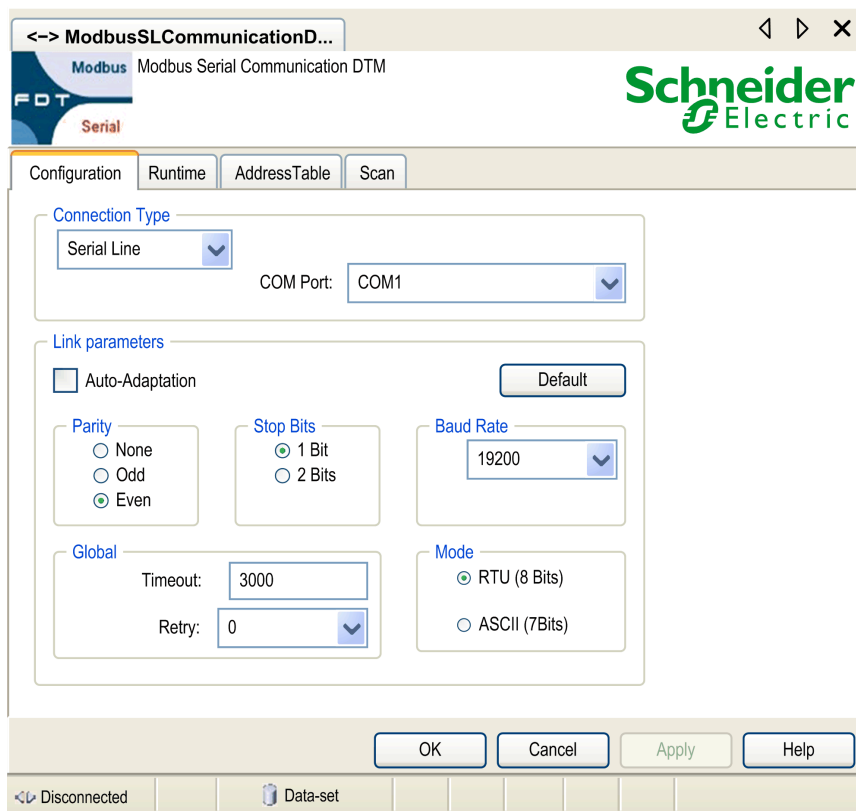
<-> ModbusSLCommunicationD...

Modbus
FDT
Serial
Modbus Serial Communication DTM

Schneider Electric

Configuration | Runtime | AddressTable | Scan

Connection Type
Serial Line
COM Port: COM1

Link parameters
Auto-Adaptation
Default

Parity
None
Odd
Even

Stop Bits
1 Bit
2 Bits

Baud Rate
19200

Global
Timeout: 3000
Retry: 0

Mode
RTU (8 Bits)
ASCII (7Bits)

OK | Cancel | Apply | Help

Disconnected | Data-set